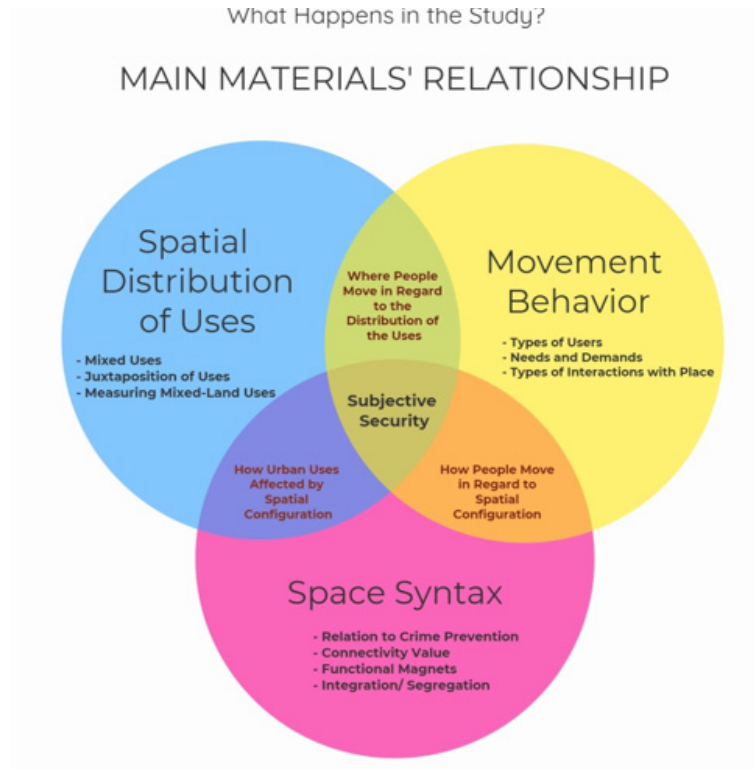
What Happens in the Study?

MAIN MATERIALS' RELATIONSHIP

Spatial Distribution of Uses

- Mixed Uses
- Juxtaposition of Uses
- Measuring Mixed-Land Uses

Where People Move in Regard to the Distribution of the Uses

Movement Behavior

- Types of Users
- Needs and Demands
- Types of Interactions with Place

Subjective Security

How Urban Uses Affected by Spatial Configuration

How People Move in Regard to Spatial Configuration

Space Syntax

- Relation to Crime Prevention
- Connectivity Value
- Functional Magnets
- Integration/ Segregation